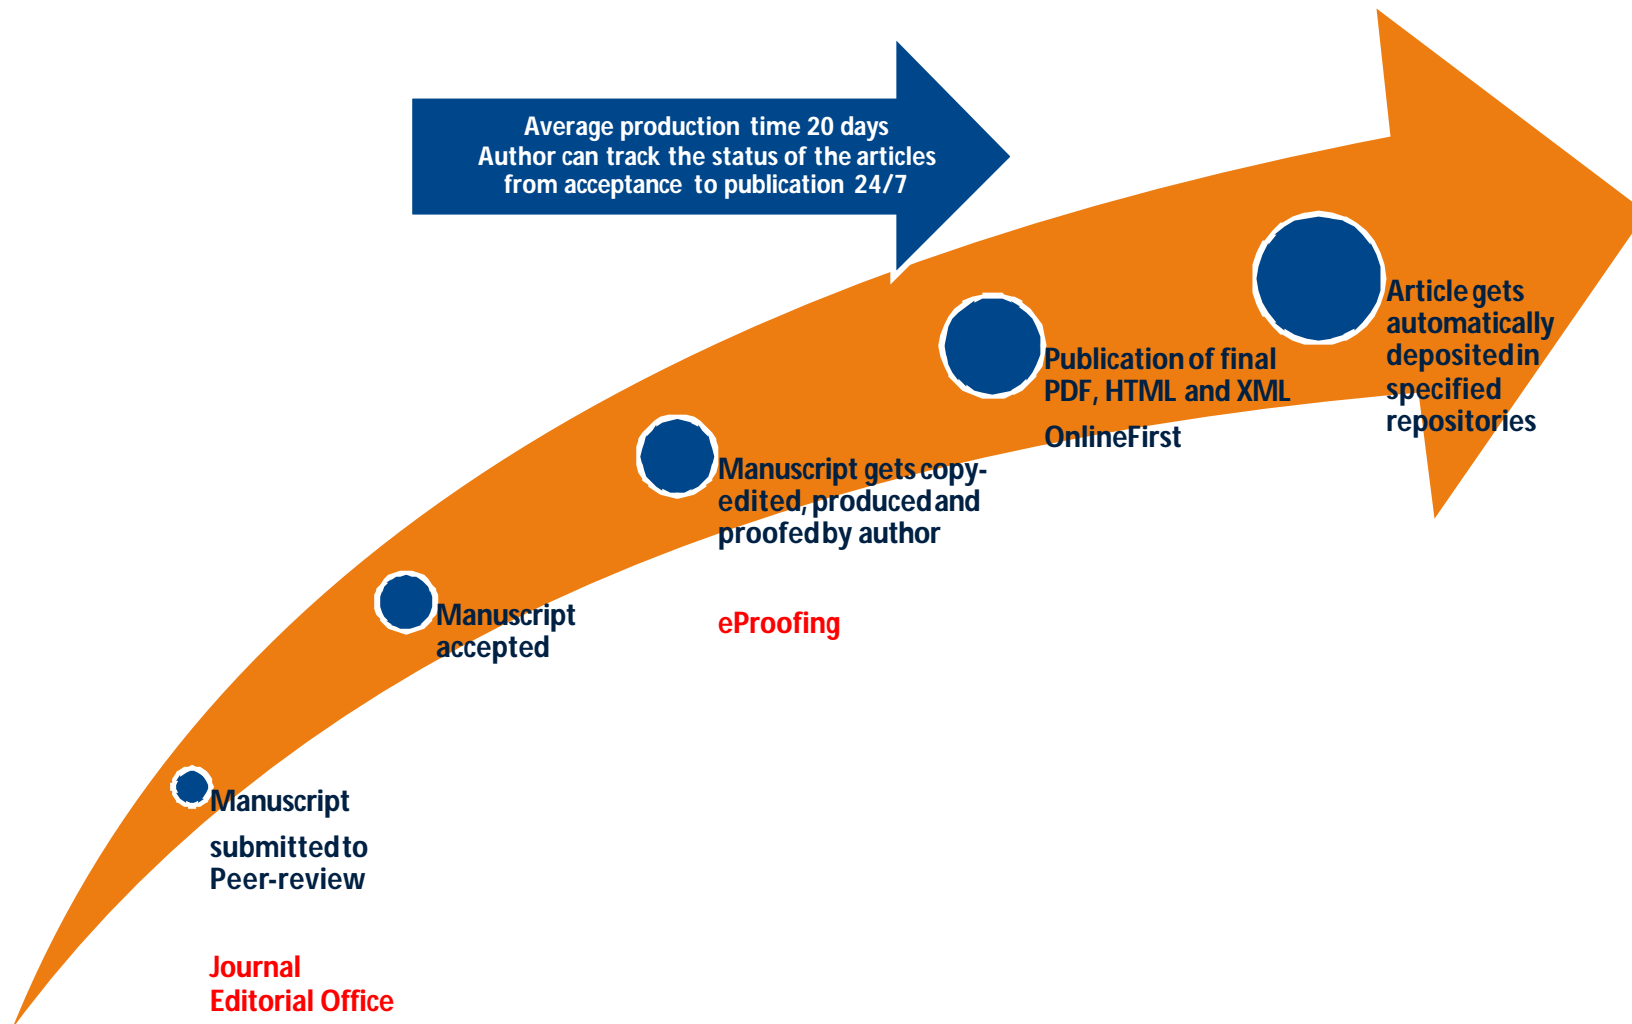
Average production time 20 days
Author can track the status of the articles
from acceptance to publication 24/7

Manuscript

submitted to
Peer-review

Journal
Editorial Office

Manuscript
accepted

Manuscript gets copy-edited, produced and proofed by author

eProofing

Publication of final PDF, HTML and XML

OnlineFirst

Article gets automatically deposited in specified repositories